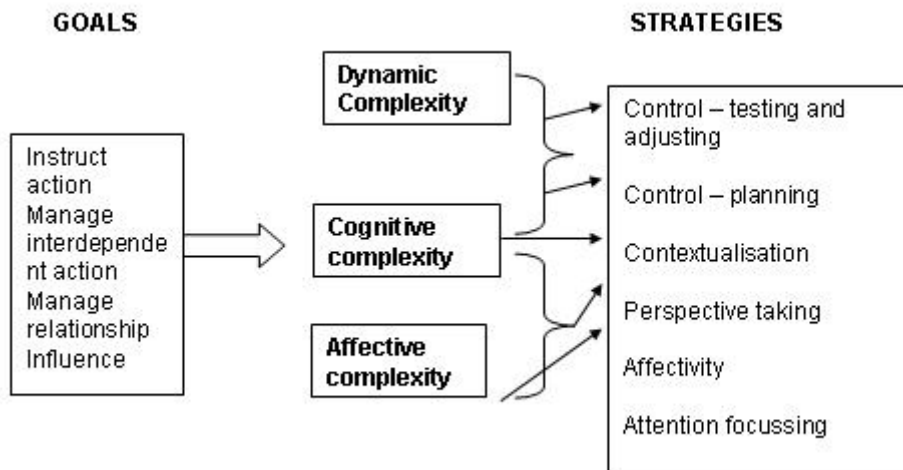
GOALS

STRATEGIES

Instruct action
Manage interdependent action
Manage relationship
Influence

Dynamic Complexity

Cognitive complexity

Affective complexity

Control – testing and adjusting

Control – planning

Contextualisation

Perspective taking

Affectivity

Attention focussing